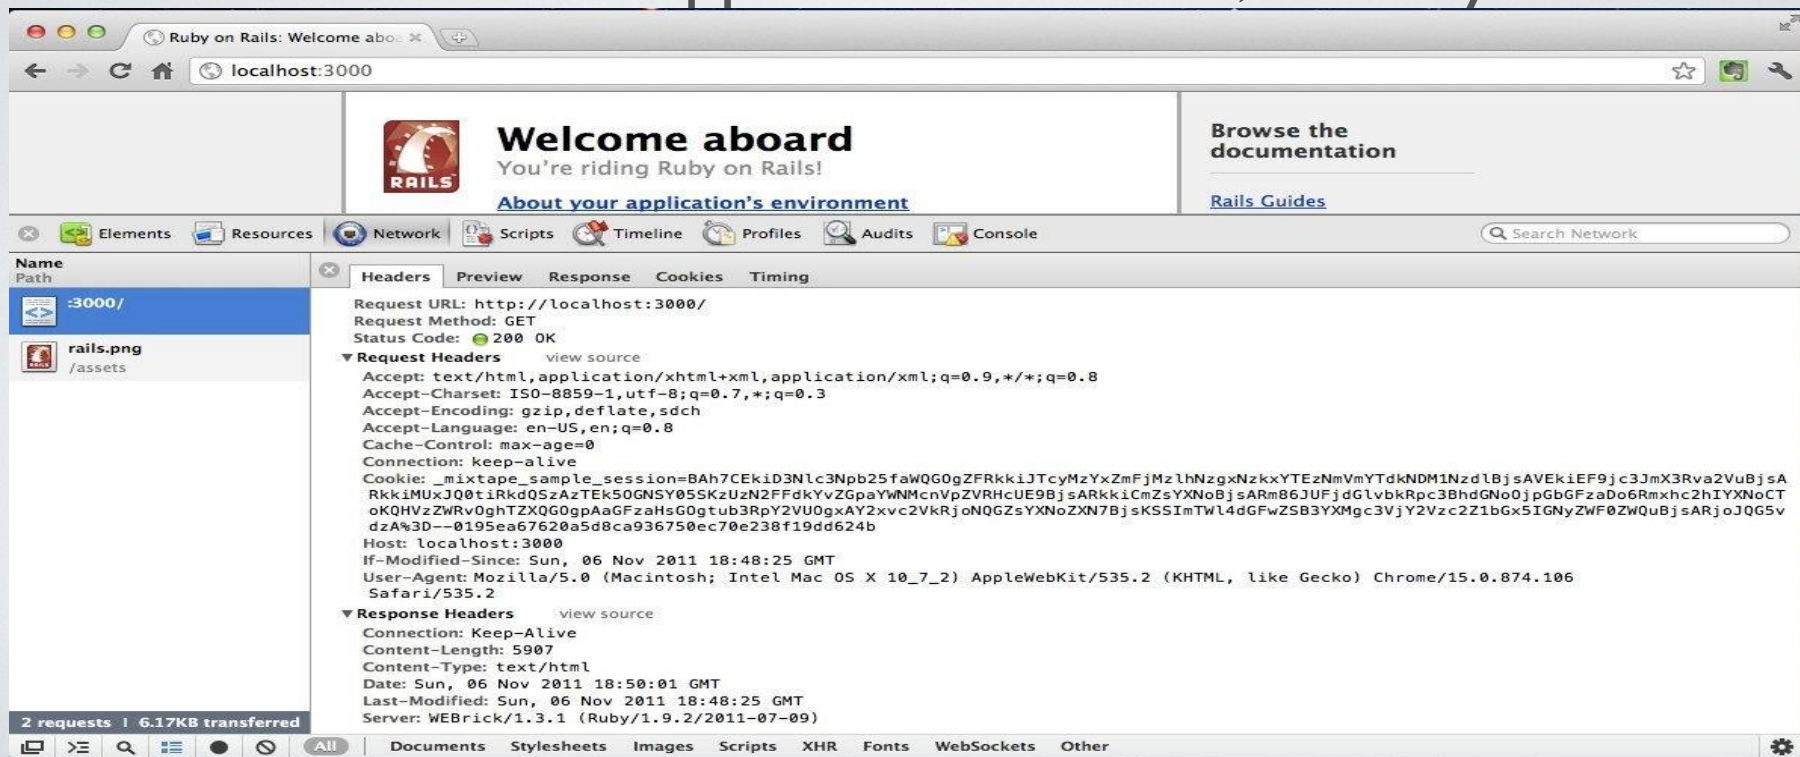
Ruby on Rails: Welcome abo

localhost:3000

RAILS

Welcome aboard
You're riding Ruby on Rails!
About your application's environment

Browse the documentation

Rails Guides

Elements Resources Network Scripts Timeline Profiles Audits Console

Search Network

Name
Path

:3000/

rails.png
/assets

Headers Preview Response Cookies Timing

Request URL: http://localhost:3000/
Request Method: GET
Status Code: 200 OK
▼Request Headers view source
Accept: text/html,application/xhtml+xml,application/xml;q=0.9,*/*;q=0.8
Accept-Charset: ISO-8859-1,utf-8;q=0.7,*;q=0.3
Accept-Encoding: gzip,deflate,sdch
Accept-Language: en-US,en;q=0.8
Cache-Control: max-age=0
Connection: keep-alive
Cookie: _mixtape_sample_session=BAh7CEkiD3Nlc3Npb25faWQGOgZFRkkiJTcyMzYxZmFjMzlhNzgxNzkxYTEzNmVmYTdkNDM1NzdlBjsAVEkiEF9jc3JmX3Rva2VuBjsARkkiMUxJQ0tiRkdQSzAzTEk5OGNSY05SKzUzN2FFdkYvZGpaYWNMcnVpZVRHcUE9BjsARkkiCmZsYXNoBjsARm86JUFjdGlvbkRpc3BhdGNoOjpGbGFzaDo6Rmxhc2hIYXNoCToKQHVzZWRvOghTZXQGOgpAaGFzaHsGOgtub3RpY2VUOgxAY2xvc2VkRjoNQGZsYXNoZXN7BjsKSSImTWl4dGFwZSB3YXMgc3VjY2Vzc2Z1bGx5IGNyZWF0ZWQuBjsARjoJQG5vdzA%3D--0195ea67620a5d8ca936750ec70e238f19dd624b
Host: localhost:3000
If-Modified-Since: Sun, 06 Nov 2011 18:48:25 GMT
User-Agent: Mozilla/5.0 (Macintosh; Intel Mac OS X 10_7_2) AppleWebKit/535.2 (KHTML, like Gecko) Chrome/15.0.874.106 Safari/535.2
▼Response Headers view source
Connection: Keep-Alive
Content-Length: 5907
Content-Type: text/html
Date: Sun, 06 Nov 2011 18:50:01 GMT
Last-Modified: Sun, 06 Nov 2011 18:48:25 GMT
Server: WEBrick/1.3.1 (Ruby/1.9.2/2011-07-09)

2 requests | 6.17KB transferred

All Documents Stylesheets Images Scripts XHR Fonts WebSockets Other